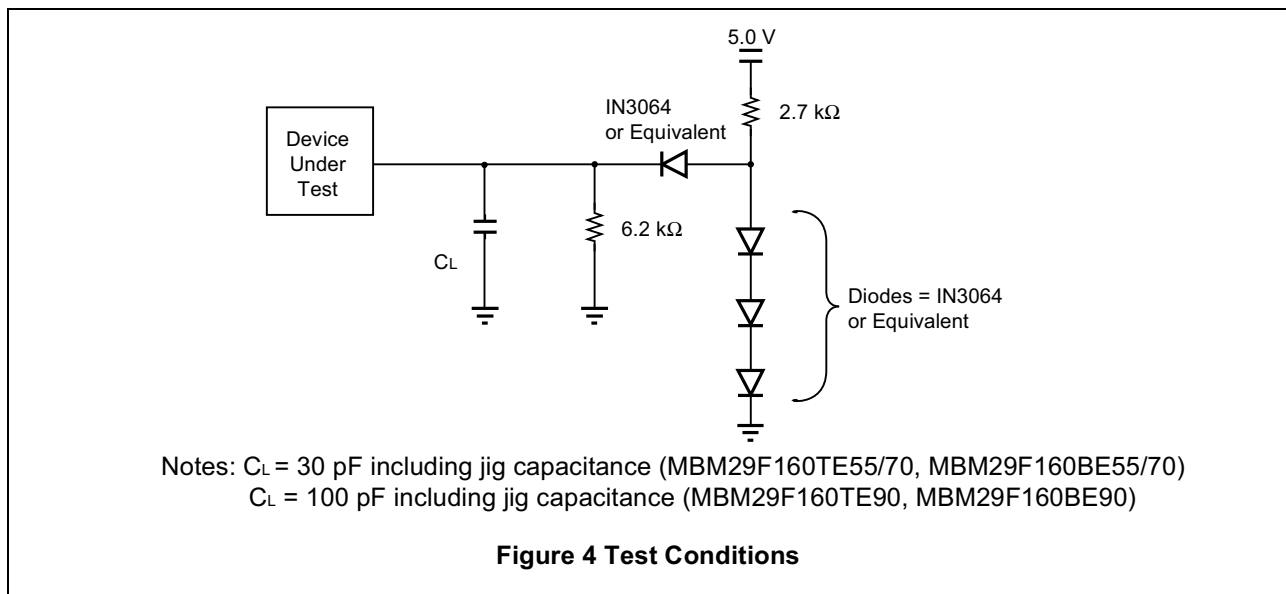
5.0 V

2.7 kΩ

IN3064
or Equivalent

Device
Under
Test

6.2 kΩ

$C_L$

Diodes = IN3064
or Equivalent

Notes: $C_L$ = 30 pF including jig capacitance (MBM29F160TE55/70, MBM29F160BE55/70)
$C_L$ = 100 pF including jig capacitance (MBM29F160TE90, MBM29F160BE90)

**Figure 4 Test Conditions**